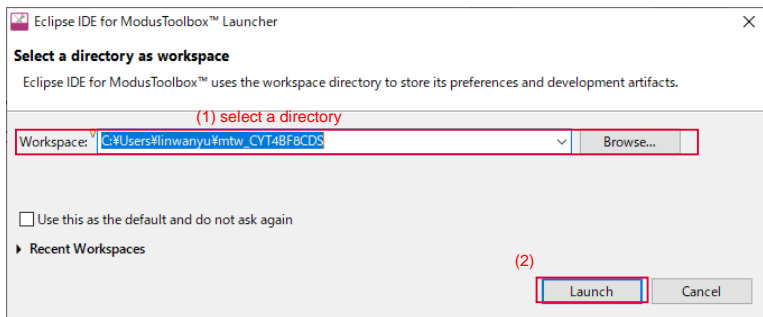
Eclipse IDE for ModusToolbox™ Launcher

×

Select a directory as workspace

Eclipse IDE for ModusToolbox™ uses the workspace directory to store its preferences and development artifacts.

(1) select a directory

Workspace: C:¥Users¥linwanyu¥mtw_CYT4BF8CDS

Browse...

Use this as the default and do not ask again

Recent Workspaces

(2)

Launch

Cancel